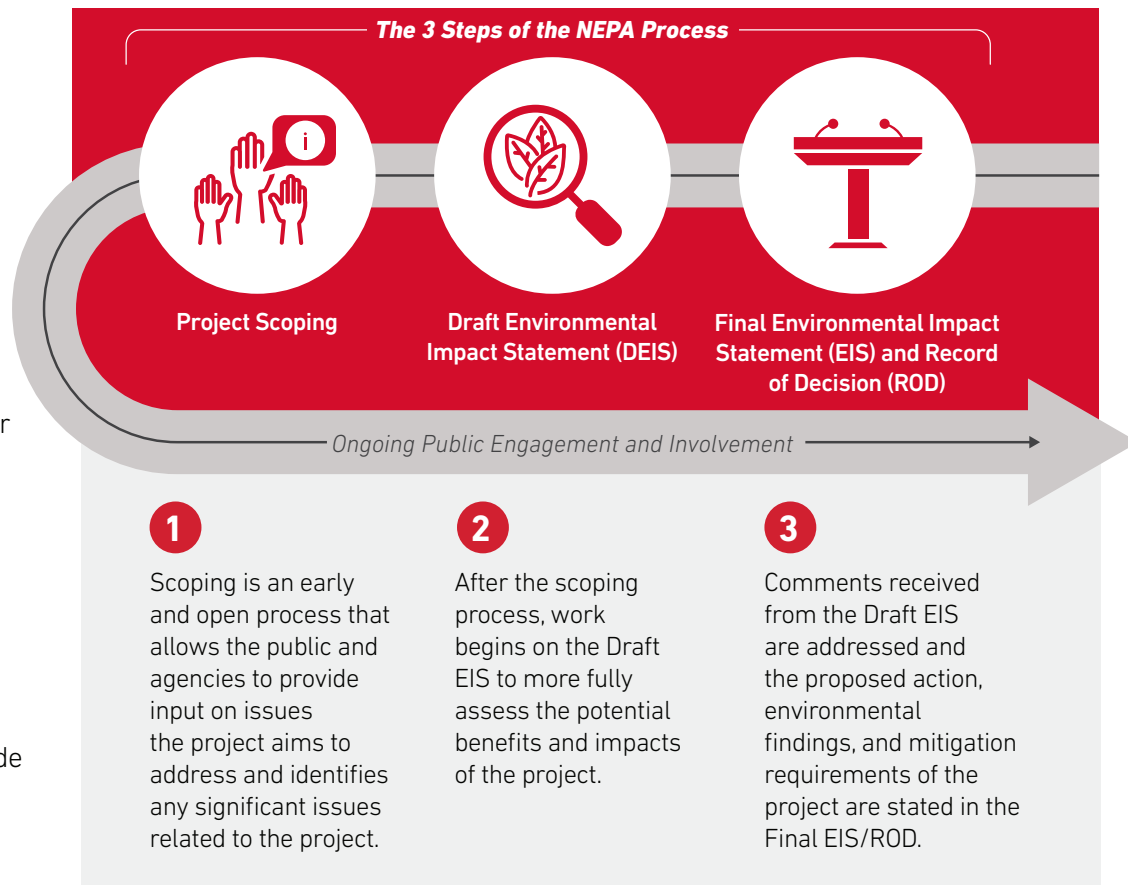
r

de

The 3 Steps of the NEPA Process

i

Project Scoping

Draft Environmental Impact Statement (DEIS)

Final Environmental Impact Statement (EIS) and Record of Decision (ROD)

Ongoing Public Engagement and Involvement

1

Scoping is an early and open process that allows the public and agencies to provide input on issues the project aims to address and identifies any significant issues related to the project.

2

After the scoping process, work begins on the Draft EIS to more fully assess the potential benefits and impacts of the project.

3

Comments received from the Draft EIS are addressed and the proposed action, environmental findings, and mitigation requirements of the project are stated in the Final EIS/ROD.